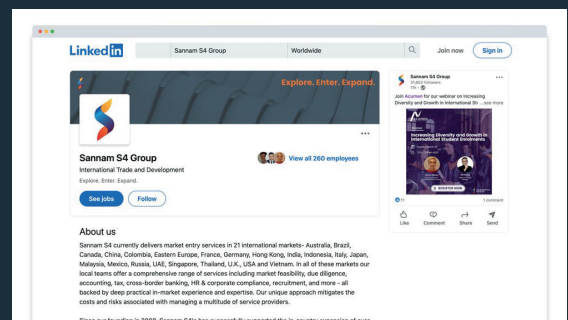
LinkedIn

Sannam S4 Group

Worldwide

Join now

Sign in

Explore. Enter. Expand.

Sannam S4 Group

International Trade and Development

Explore. Enter. Expand.

View all 260 employees

See jobs

Follow

About us

Sannam S4 currently delivers market entry services in 21 international markets- Australia, Brazil, Canada, China, Colombia, Eastern Europe, France, Germany, Hong Kong, India, Indonesia, Italy, Japan, Malaysia, Mexico, Russia, UAE, Singapore, Thailand, U.K., USA and Vietnam. In all of these markets our local teams offer a comprehensive range of services including market feasibility, due diligence, accounting, tax, cross-border banking, HR & corporate compliance, recruitment, and more - all backed by deep practical in-market experience and expertise. Our unique approach mitigates the costs and risks associated with managing a multitude of service providers.

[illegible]

Sannam S4 Group
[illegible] followers
11h

Join Acumen for our webinar on Increasing Diversity and Growth in International St ...see more

Increasing Diversity and Growth in International Student Enrolments

REGISTER NOW

11

1 comment

Like

Comment

Share

Send